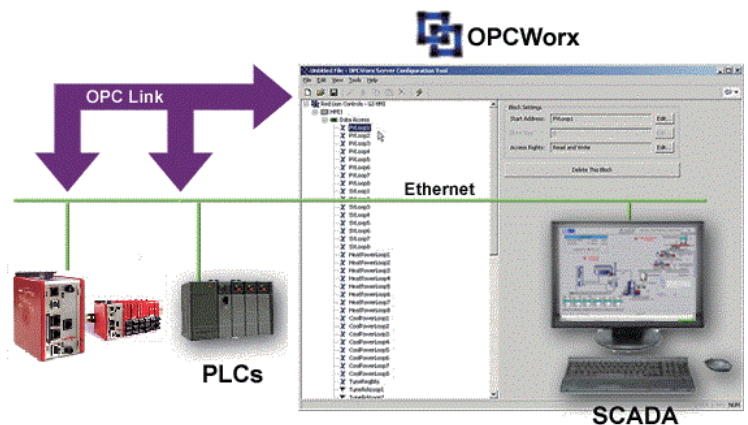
OPCWorx

OPC Link

Untitled File - OPCWorx Server Configuration Tool

File Edit View Tools Help

Red Lion Controls - G3 HMI
HMI1
Data Access
PVLoop1
PVLoop2
PVLoop3
PVLoop4
PVLoop5
PVLoop6
PVLoop7
PVLoop8
SVLoop1
SVLoop2
SVLoop3
SVLoop4
SVLoop5
SVLoop6
SVLoop7
SVLoop8
HeatPowerLoop1
HeatPowerLoop2
HeatPowerLoop3
HeatPowerLoop4
HeatPowerLoop5
HeatPowerLoop6
HeatPowerLoop7
HeatPowerLoop8
CoolPowerLoop1
CoolPowerLoop2
CoolPowerLoop3
CoolPowerLoop4
CoolPowerLoop5
CoolPowerLoop6
CoolPowerLoop7
CoolPowerLoop8
TuneAllLoops
TuneAllLoops1

Block Settings
Start Address: PVLoop1 Edit...
Block Size: 8
Access Rights: Read and Write Edit...
Delete This Block

NUM

Ethernet

PLCs

SCADA